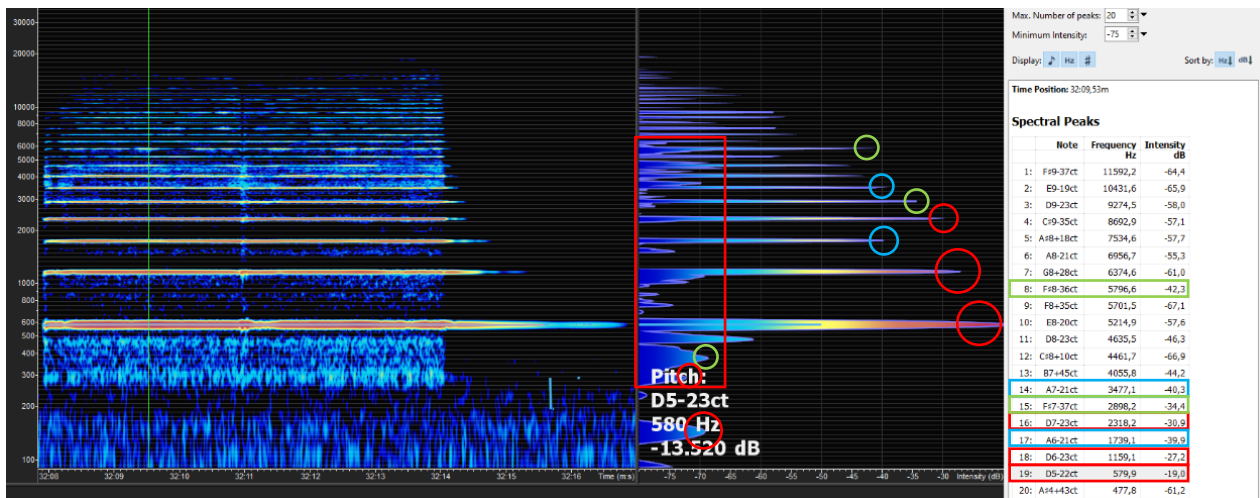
30000
20000
10000
8000
6000
5000
4000
3000
2000
1000
800
600
500
400
300
200
100
32:08 32:09 32:10 32:11 32:12 32:13 32:14 32:15 32:16 Time (m:s)

Pitch:
D5-23ct
580 Hz
-13.520 dB

-75 -70 -65 -60 -55 -50 -45 -40 -35 -30 Intensity (dB)

Max. Number of peaks: 20
Minimum Intensity: -75
Display: ♪ Hz #
Sort by: Hz dB

Time Position: 32:09,53m

Spectral Peaks

| | Note | Frequency Hz | Intensity dB |
|---|---|---|---|
| 1: | F#9-37ct | 11592,2 | -64,4 |
| 2: | E9-19ct | 10431,6 | -65,9 |
| 3: | D9-23ct | 9274,5 | -58,0 |
| 4: | C#9-35ct | 8692,9 | -57,1 |
| 5: | A#8+18ct | 7534,6 | -57,7 |
| 6: | A8-21ct | 6956,7 | -55,3 |
| 7: | G8+28ct | 6374,6 | -61,0 |
| 8: | F#8-36ct | 5796,6 | -42,3 |
| 9: | F8+35ct | 5701,5 | -67,1 |
| 10: | E8-20ct | 5214,9 | -57,6 |
| 11: | D8-23ct | 4635,5 | -46,3 |
| 12: | C#8+10ct | 4461,7 | -66,9 |
| 13: | B7+45ct | 4055,8 | -44,2 |
| 14: | A7-21ct | 3477,1 | -40,3 |
| 15: | F#7-37ct | 2898,2 | -34,4 |
| 16: | D7-23ct | 2318,2 | -30,9 |
| 17: | A6-21ct | 1739,1 | -39,9 |
| 18: | D6-23ct | 1159,1 | -27,2 |
| 19: | D5-22ct | 579,9 | -19,0 |
| 20: | A#4+43ct | 477,8 | -61,2 |